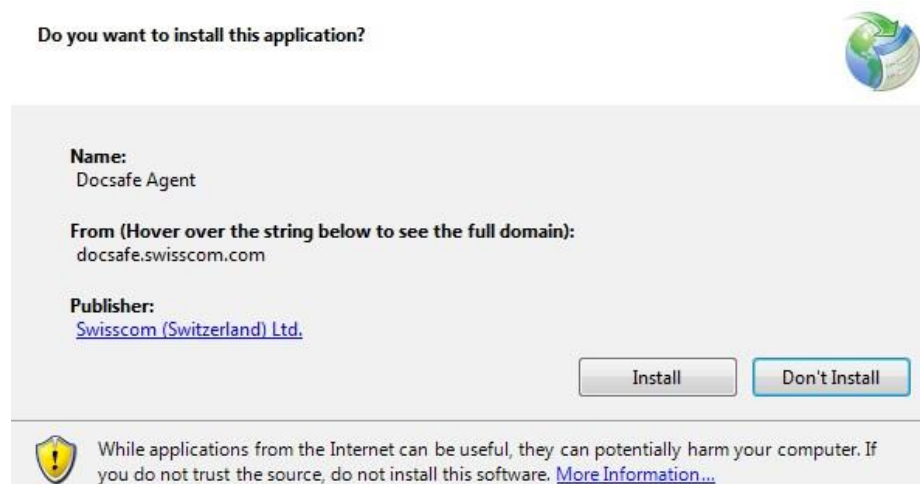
Do you want to install this application?

Name:
Docsafe Agent

From (Hover over the string below to see the full domain):
docsafe.swisscom.com

Publisher:
Swisscom (Switzerland) Ltd.

Install

Don't Install

While applications from the Internet can be useful, they can potentially harm your computer. If you do not trust the source, do not install this software. More Information...